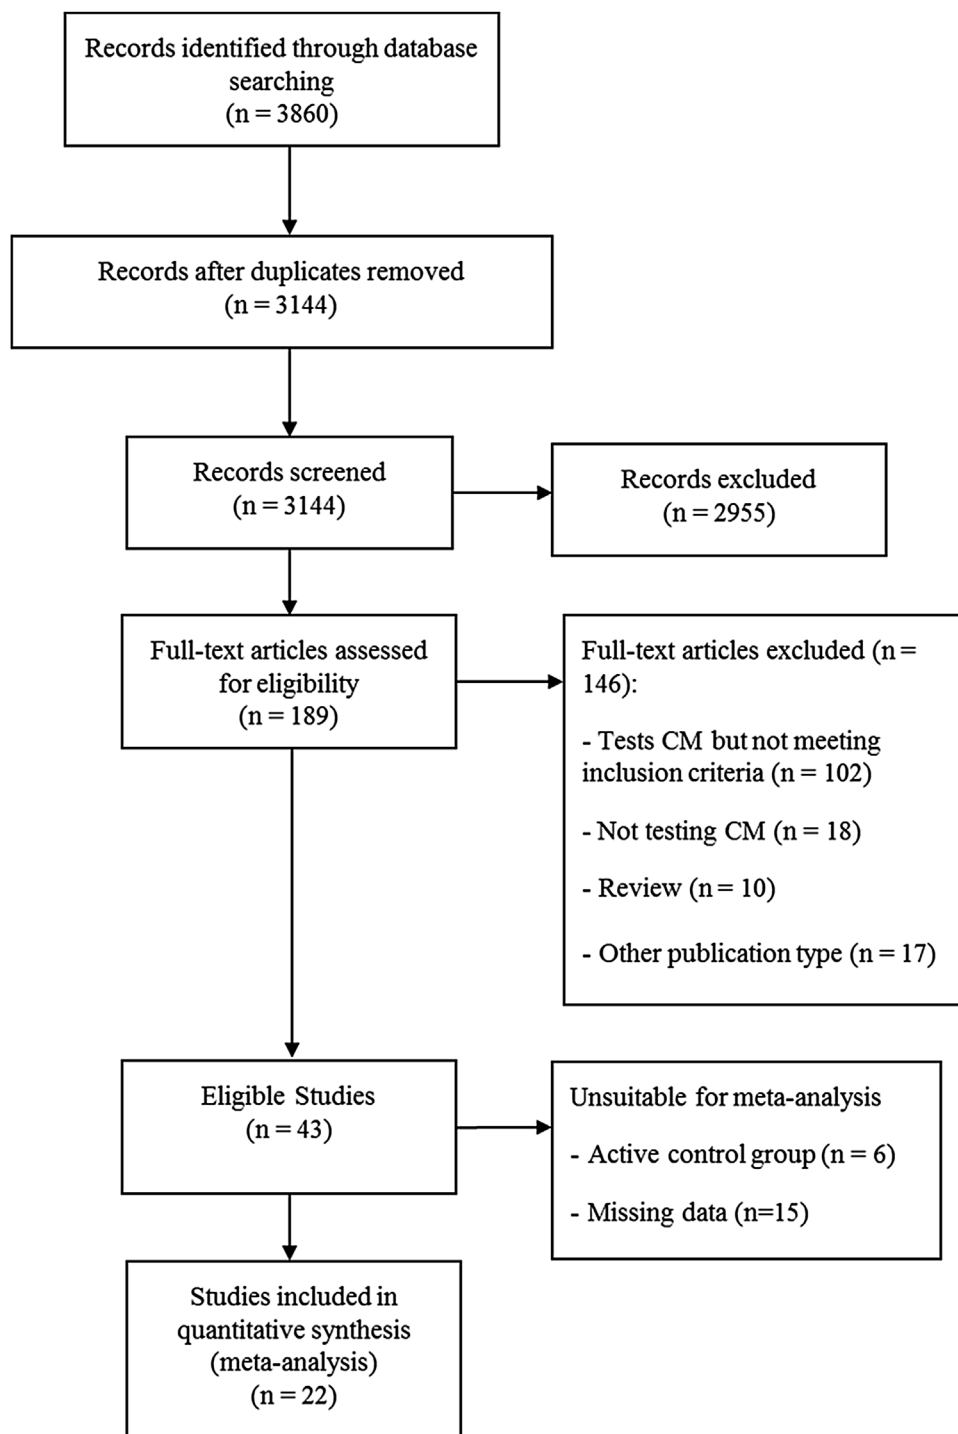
Records identified through database searching
(n = 3860)

Records after duplicates removed
(n = 3144)

Records screened
(n = 3144)

Records excluded
(n = 2955)

Full-text articles assessed for eligibility
(n = 189)

Full-text articles excluded (n = 146):

- Tests CM but not meeting inclusion criteria (n = 102)

- Not testing CM (n = 18)

- Review (n = 10)

- Other publication type (n = 17)

Eligible Studies
(n = 43)

Unsuitable for meta-analysis

- Active control group (n = 6)

- Missing data (n=15)

Studies included in quantitative synthesis (meta-analysis)
(n = 22)